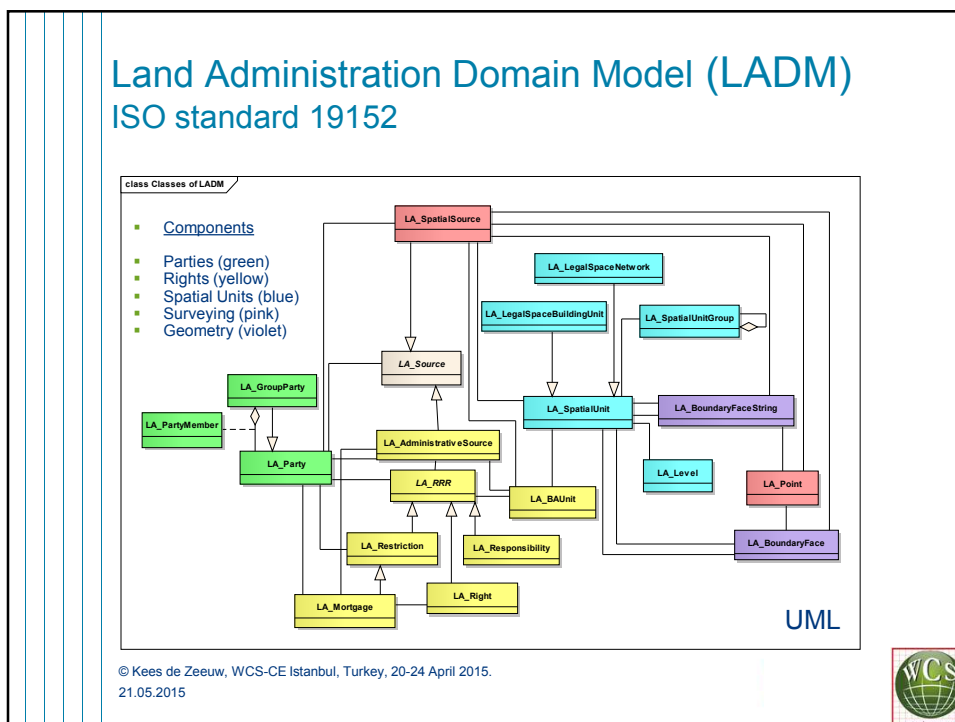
Land Administration Domain Model (LADM)
ISO standard 19152

class Classes of LADM

- Components
- Parties (green)
- Rights (yellow)
- Spatial Units (blue)
- Surveying (pink)
- Geometry (violet)

LA_SpatialSource

LA_LegalSpaceNetwork

LA_LegalSpaceBuildingUnit

LA_SpatialUnitGroup

LA_Source

LA_GroupParty

LA_SpatialUnit

LA_BoundaryFaceString

LA_PartyMember

LA_AdministrativeSource

LA_Party

LA_Level

LA_RRR

LA_Point

LA_BAUnit

LA_Restriction

LA_Responsibility

LA_BoundaryFace

LA_Right

LA_Mortgage

UML

© Kees de Zeeuw, WCS-CE Istanbul, Turkey, 20-24 April 2015.
21.05.2015

WCS